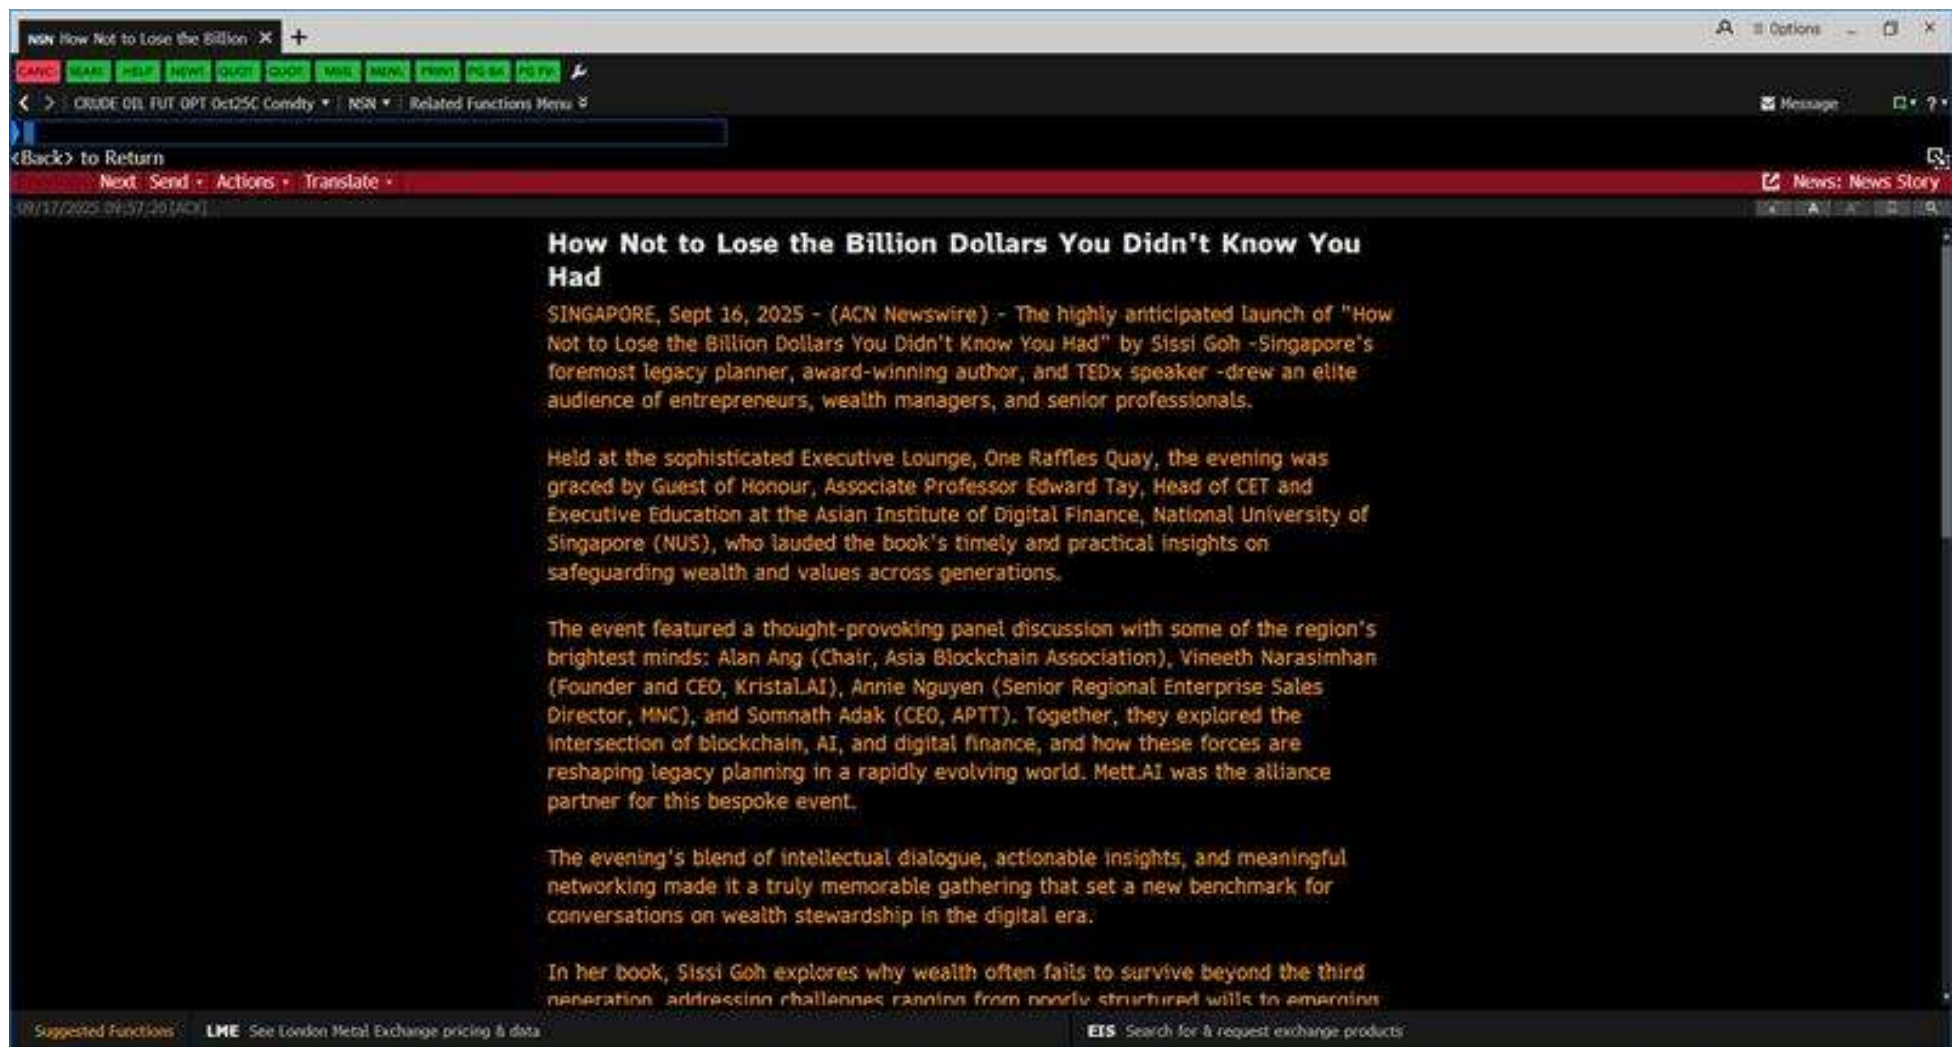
NSN How Not to Lose the Billion ✕ +

Options

CANC SEAR HELP NEWS QUOT QUOT MSG MENU PRNT PG BK PG FW

CRUDE OIL FUT OPT Oct25C Comdty ▾ NSN ▾ Related Functions Menu

Message

<Back> to Return

Next Send ▾ Actions ▾ Translate ▾

News: News Story

09/17/2025 09:57:20 [ACN]

How Not to Lose the Billion Dollars You Didn't Know You Had

SINGAPORE, Sept 16, 2025 - (ACN Newswire) - The highly anticipated launch of "How Not to Lose the Billion Dollars You Didn't Know You Had" by Sissi Goh -Singapore's foremost legacy planner, award-winning author, and TEDx speaker -drew an elite audience of entrepreneurs, wealth managers, and senior professionals.

Held at the sophisticated Executive Lounge, One Raffles Quay, the evening was graced by Guest of Honour, Associate Professor Edward Tay, Head of CET and Executive Education at the Asian Institute of Digital Finance, National University of Singapore (NUS), who lauded the book's timely and practical insights on safeguarding wealth and values across generations.

The event featured a thought-provoking panel discussion with some of the region's brightest minds: Alan Ang (Chair, Asia Blockchain Association), Vineeth Narasimhan (Founder and CEO, Kristal.AI), Annie Nguyen (Senior Regional Enterprise Sales Director, MNC), and Somnath Adak (CEO, APTT). Together, they explored the intersection of blockchain, AI, and digital finance, and how these forces are reshaping legacy planning in a rapidly evolving world. Mett.AI was the alliance partner for this bespoke event.

The evening's blend of intellectual dialogue, actionable insights, and meaningful networking made it a truly memorable gathering that set a new benchmark for conversations on wealth stewardship in the digital era.

In her book, Sissi Goh explores why wealth often fails to survive beyond the third generation, addressing challenges ranging from poorly structured wills to emerging

Suggested Functions LME See London Metal Exchange pricing & data EIS Search for & request exchange products